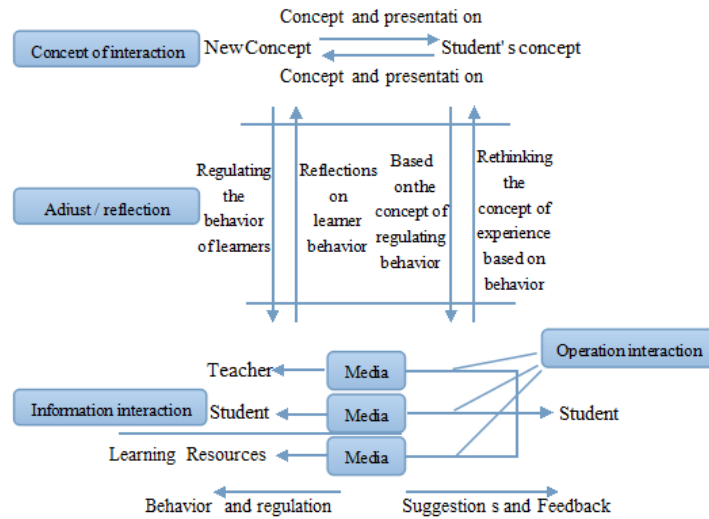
Concept and presentati on

Concept of interaction

NewConcept

Student' s concept

Concept and presentati on

Regulating the behavior of learners

Reflections on learner behavior

Based onthe concept of regulating behavior

Rethinking the concept of experience based on behavior

Adiust / reflection

Operation interaction

Teacher

Media

Information interaction

Student

Media

Student

Learning Resources

Media

Behavior and regulation

Suggestion s and Feedback